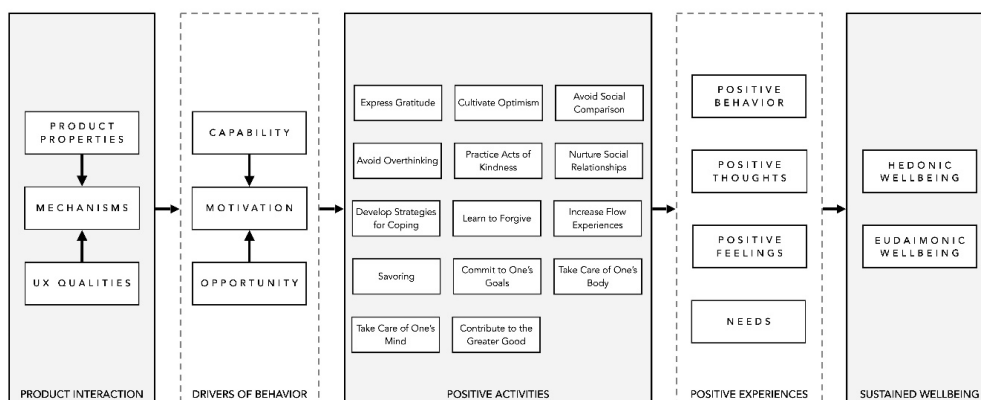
PRODUCT PROPERTIES

MECHANISMS

UX QUALITIES

PRODUCT INTERACTION

CAPABILITY

MOTIVATION

OPPORTUNITY

DRIVERS OF BEHAVIOR

Express Gratitude

Cultivate Optimism

Avoid Social Comparison

Avoid Overthinking

Practice Acts of Kindness

Nurture Social Relationships

Develop Strategies for Coping

Learn to Forgive

Increase Flow Experiences

Savoring

Commit to One's Goals

Take Care of One's Body

Take Care of One's Mind

Contribute to the Greater Good

POSITIVE ACTIVITIES

POSITIVE BEHAVIOR

POSITIVE THOUGHTS

POSITIVE FEELINGS

NEEDS

POSITIVE EXPERIENCES

HEDONIC WELLBEING

EUDAIMONIC WELLBEING

SUSTAINED WELLBEING